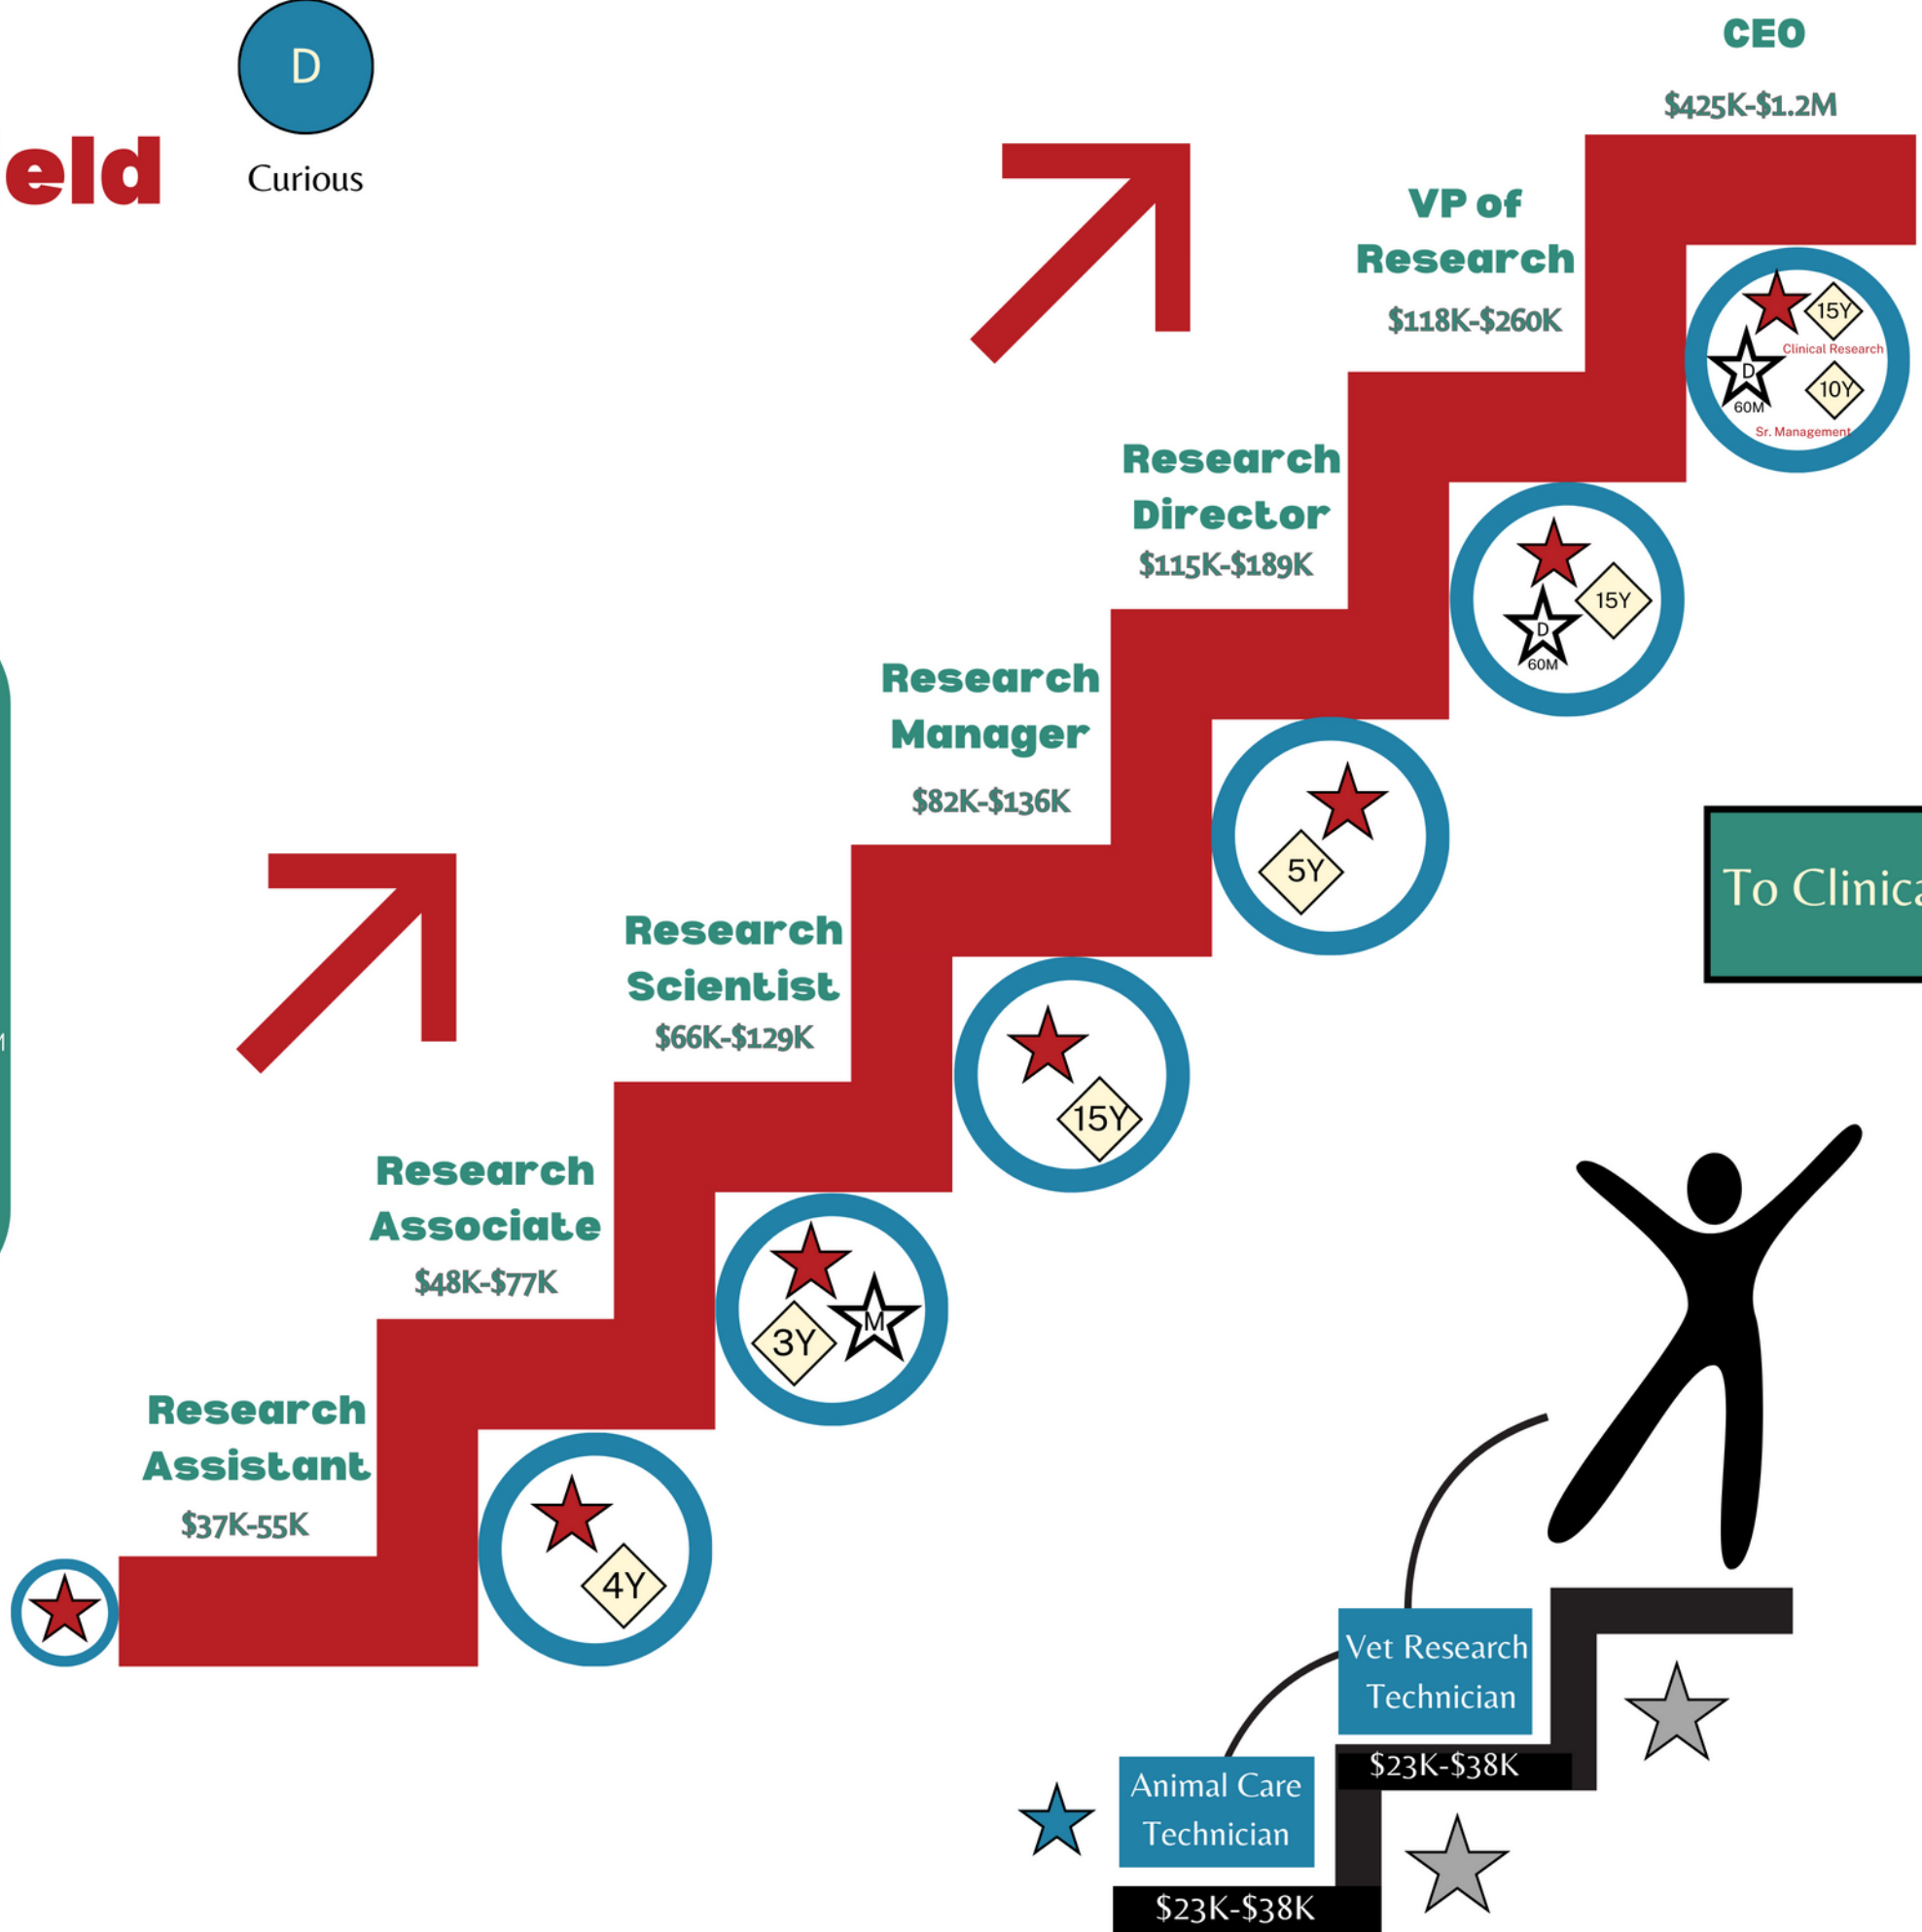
eld

D
Curious

CEO
$425K-$1.2M

VP of Research
$118K-$260K

15Y
Clinical Research
D
60M
10Y
Sr. Management

Research Director
$115K-$189K

15Y
D
60M

Research Manager
$82K-$136K

5Y

To Clinica

Research Scientist
$66K-$129K

15Y

Research Associate
$48K-$77K

3Y
M

Research Assistant
$37K-55K

4Y

Vet Research Technician
$23K-$38K

Animal Care Technician
$23K-$38K